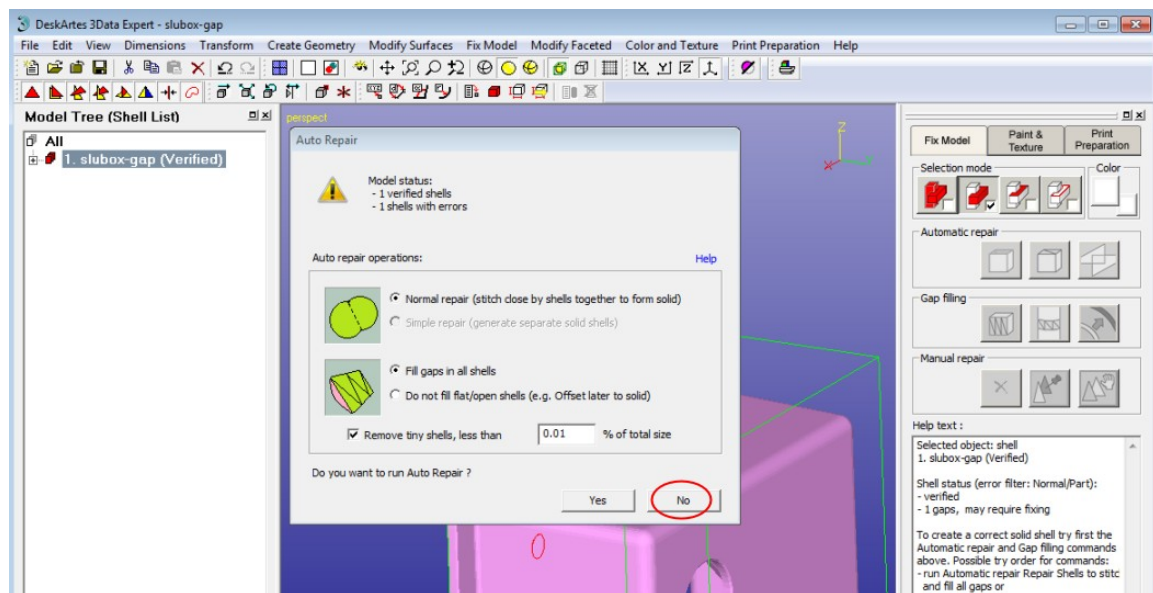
DeskArtes 3Data Expert - slubox-gap

File Edit View Dimensions Transform Create Geometry Modify Surfaces Fix Model Modify Faceted Color and Texture Print Preparation Help

Model Tree (Shell List)

All
1. slubox-gap (Verified)

perspect

Auto Repair

Model status:
- 1 verified shells
- 1 shells with errors

Auto repair operations:

Help

Normal repair (stitch close by shells together to form solid)

Simple repair (generate separate solid shells)

Fill gaps in all shells

Do not fill flat/open shells (e.g. Offset later to solid)

Remove tiny shells, less than 0.01 % of total size

Do you want to run Auto Repair ?

Yes

No

Fix Model

Paint & Texture

Print Preparation

Selection mode

Color

Automatic repair

Gap filling

Manual repair

Help text :

Selected object: shell
1. slubox-gap (Verified)

Shell status (error filter: Normal/Part):
- verified
- 1 gaps, may require fixing

To create a correct solid shell try first the Automatic repair and Gap filling commands above. Possible try order for commands:
- run Automatic repair Repair Shells to stitc and fill all gaps or